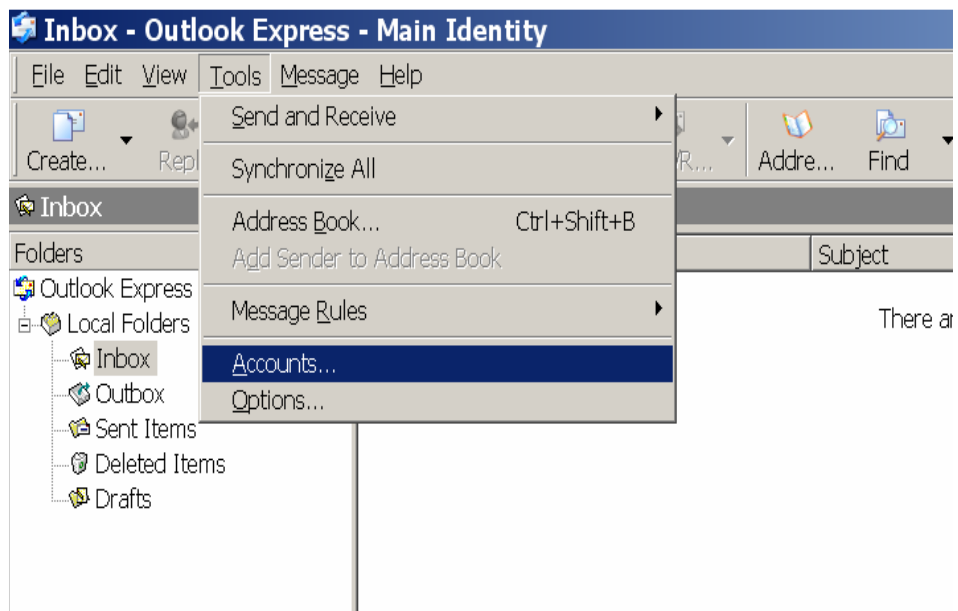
Inbox - Outlook Express - Main Identity

File Edit View Tools Message Help

Create... Repl R... Addre... Find

Inbox

Folders

Outlook Express
Local Folders
Inbox
Outbox
Sent Items
Deleted Items
Drafts

Send and Receive
Synchronize All
Address Book... Ctrl+Shift+B
Add Sender to Address Book
Message Rules
Accounts...
Options...

Subject

There ar